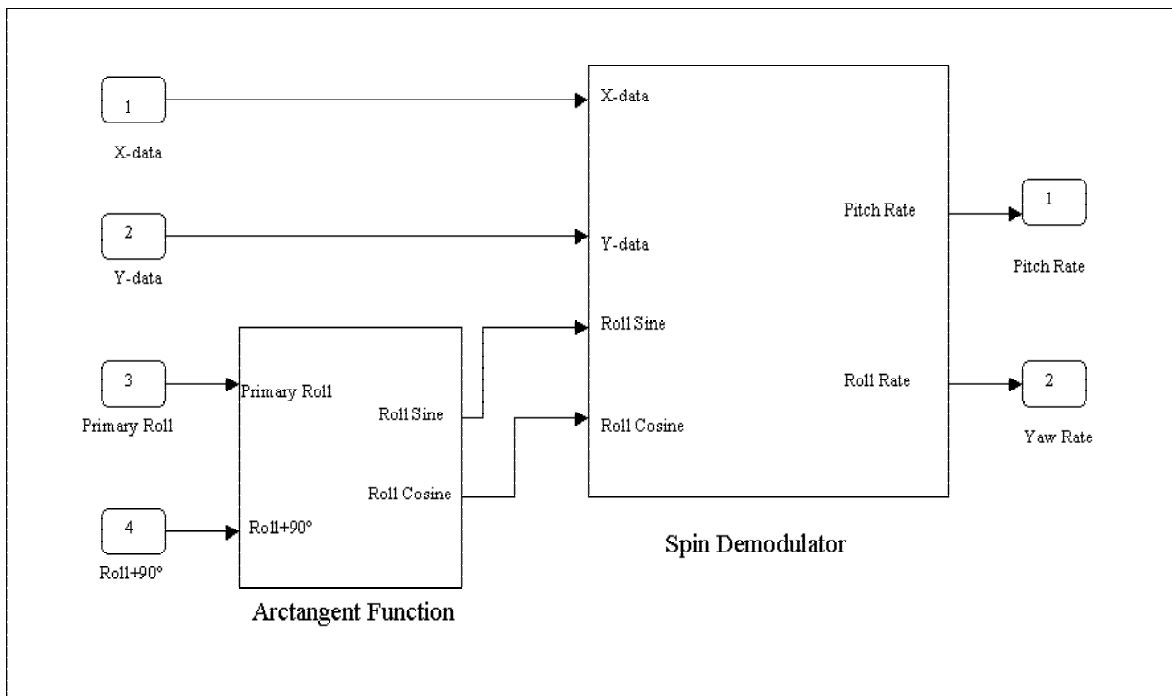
1

X-data

2

Y-data

3

Primary Roll

4

Roll+90°

Primary Roll

Roll+90°

Roll Sine

Roll Cosine

Arctangent Function

X-data

Y-data

Roll Sine

Roll Cosine

Pitch Rate

Roll Rate

Spin Demodulator

1

Pitch Rate

2

Yaw Rate